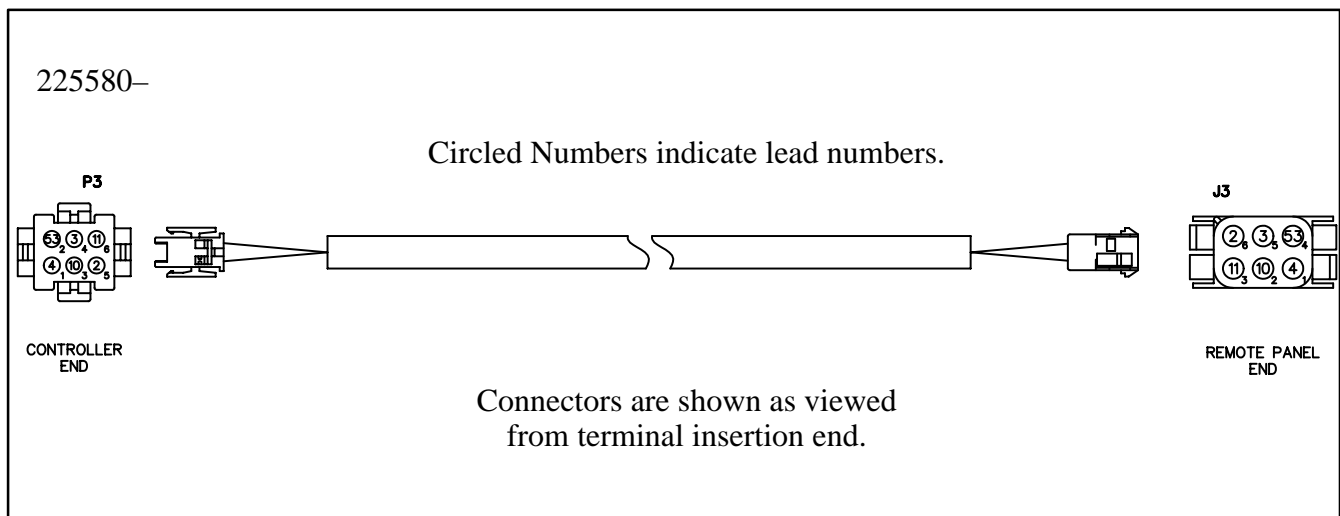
225580–

Circled Numbers indicate lead numbers.

P3

53 2 3 4 11 6
4 1 10 3 2 5

CONTROLLER END

J3

2 6 3 5 53 4
11 3 10 2 4 1

REMOTE PANEL END

Connectors are shown as viewed from terminal insertion end.